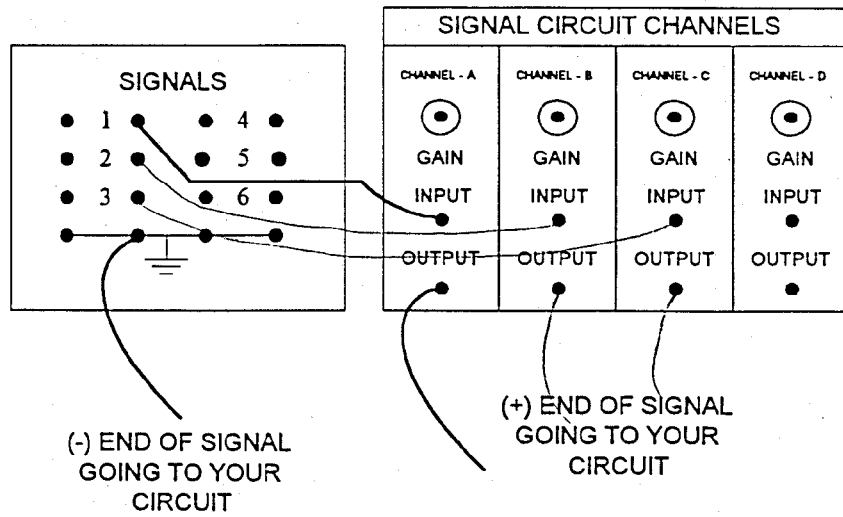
SIGNALS

1 4
2 5
3 6

SIGNAL CIRCUIT CHANNELS

CHANNEL - A
GAIN
INPUT
OUTPUT

CHANNEL - B
GAIN
INPUT
OUTPUT

CHANNEL - C
GAIN
INPUT
OUTPUT

CHANNEL - D
GAIN
INPUT
OUTPUT

(-) END OF SIGNAL GOING TO YOUR CIRCUIT

(+) END OF SIGNAL GOING TO YOUR CIRCUIT